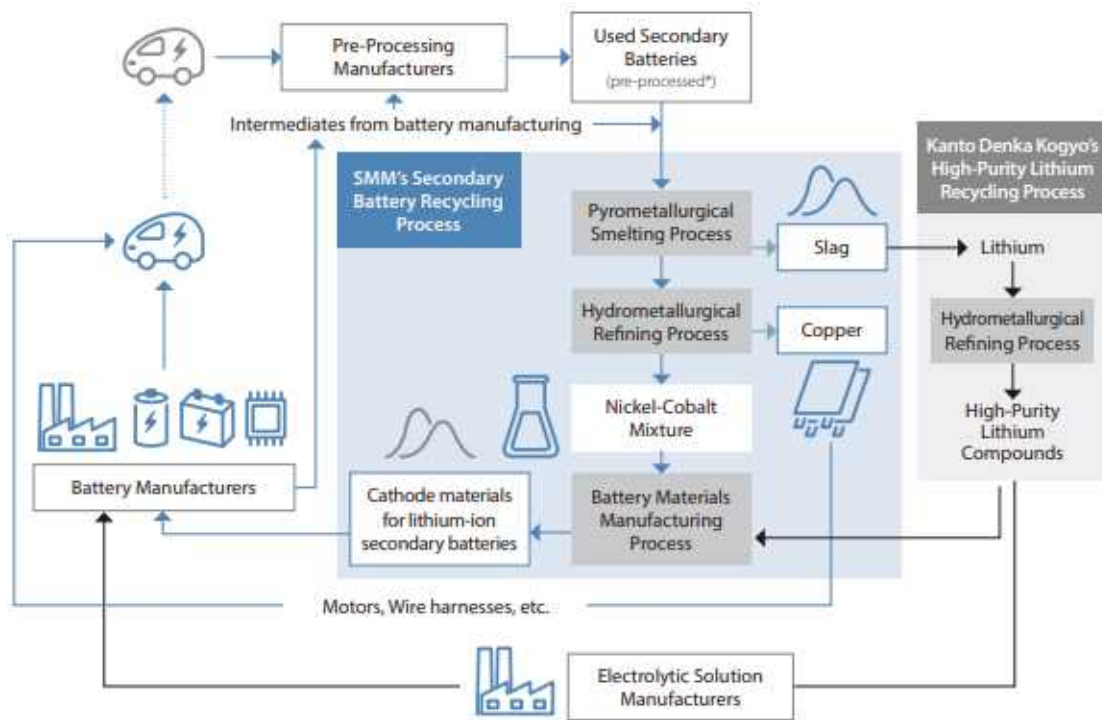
Pre-Processing Manufacturers

Used Secondary Batteries (pre-processed*)

Intermediates from battery manufacturing

SMM's Secondary Battery Recycling Process

Kanto Denka Kogyo's High-Purity Lithium Recycling Process

Pyrometallurgical Smelting Process

Slag

Lithium

Hydrometallurgical Refining Process

Copper

Hydrometallurgical Refining Process

Nickel-Cobalt Mixture

High-Purity Lithium Compounds

Battery Manufacturers

Cathode materials for lithium-ion secondary batteries

Battery Materials Manufacturing Process

Motors, Wire harnesses, etc.

Electrolytic Solution Manufacturers